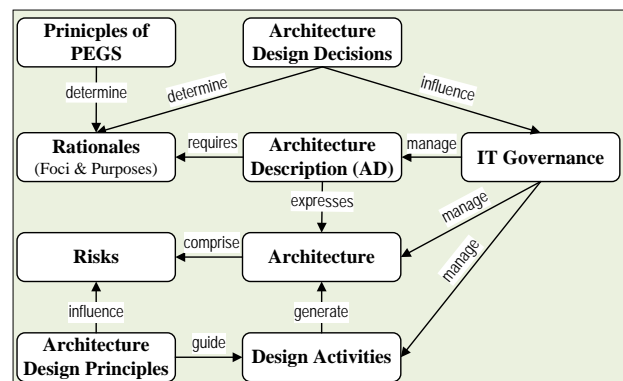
Prinicples of PEGS

Architecture Design Decisions

determine

determine

influence

Rationales (Foci & Purposes)

requires

Architecture Description (AD)

manage

IT Governance

expresses

manage

comprise

Risks

Architecture

manage

influence

generate

Architecture Design Principles

guide

Design Activities